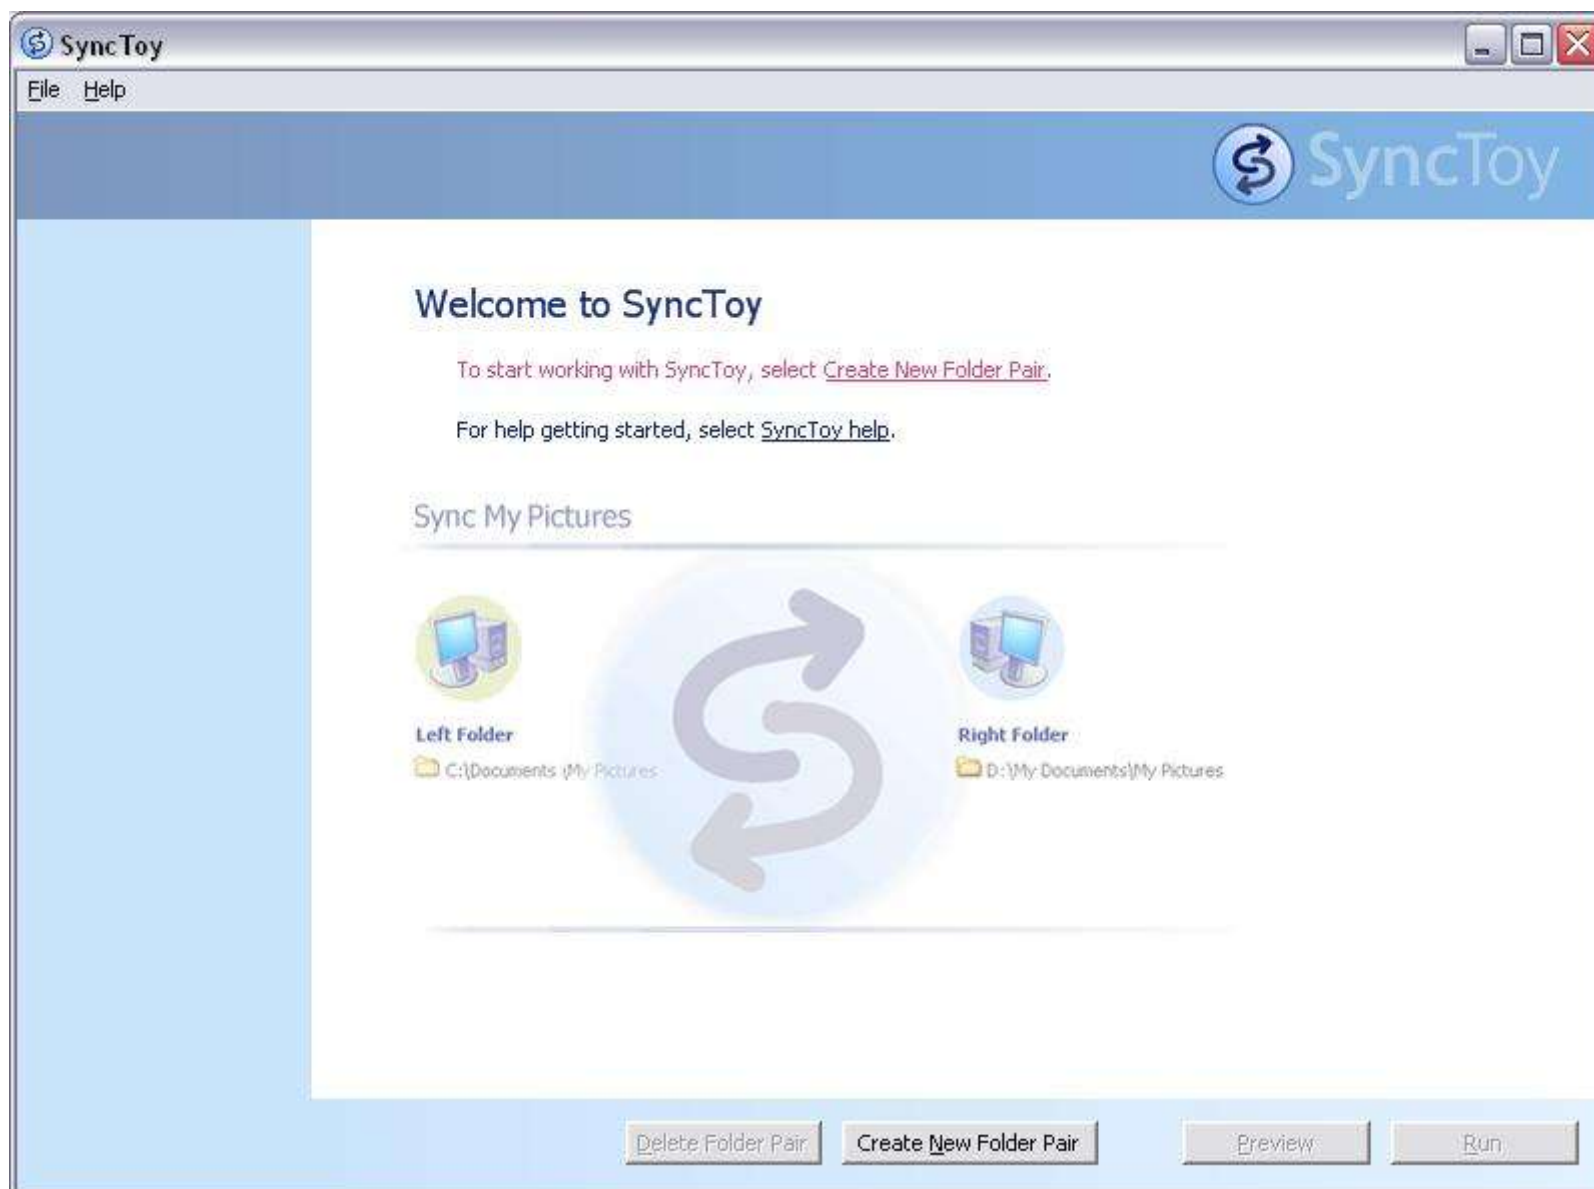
SyncToy

File Help

SyncToy

Welcome to SyncToy

To start working with SyncToy, select Create New Folder Pair.

For help getting started, select SyncToy help.

Sync My Pictures

Left Folder
C:\Documents \My Pictures

Right Folder
D:\My Documents\My Pictures

Delete Folder Pair
Create New Folder Pair
Preview
Run